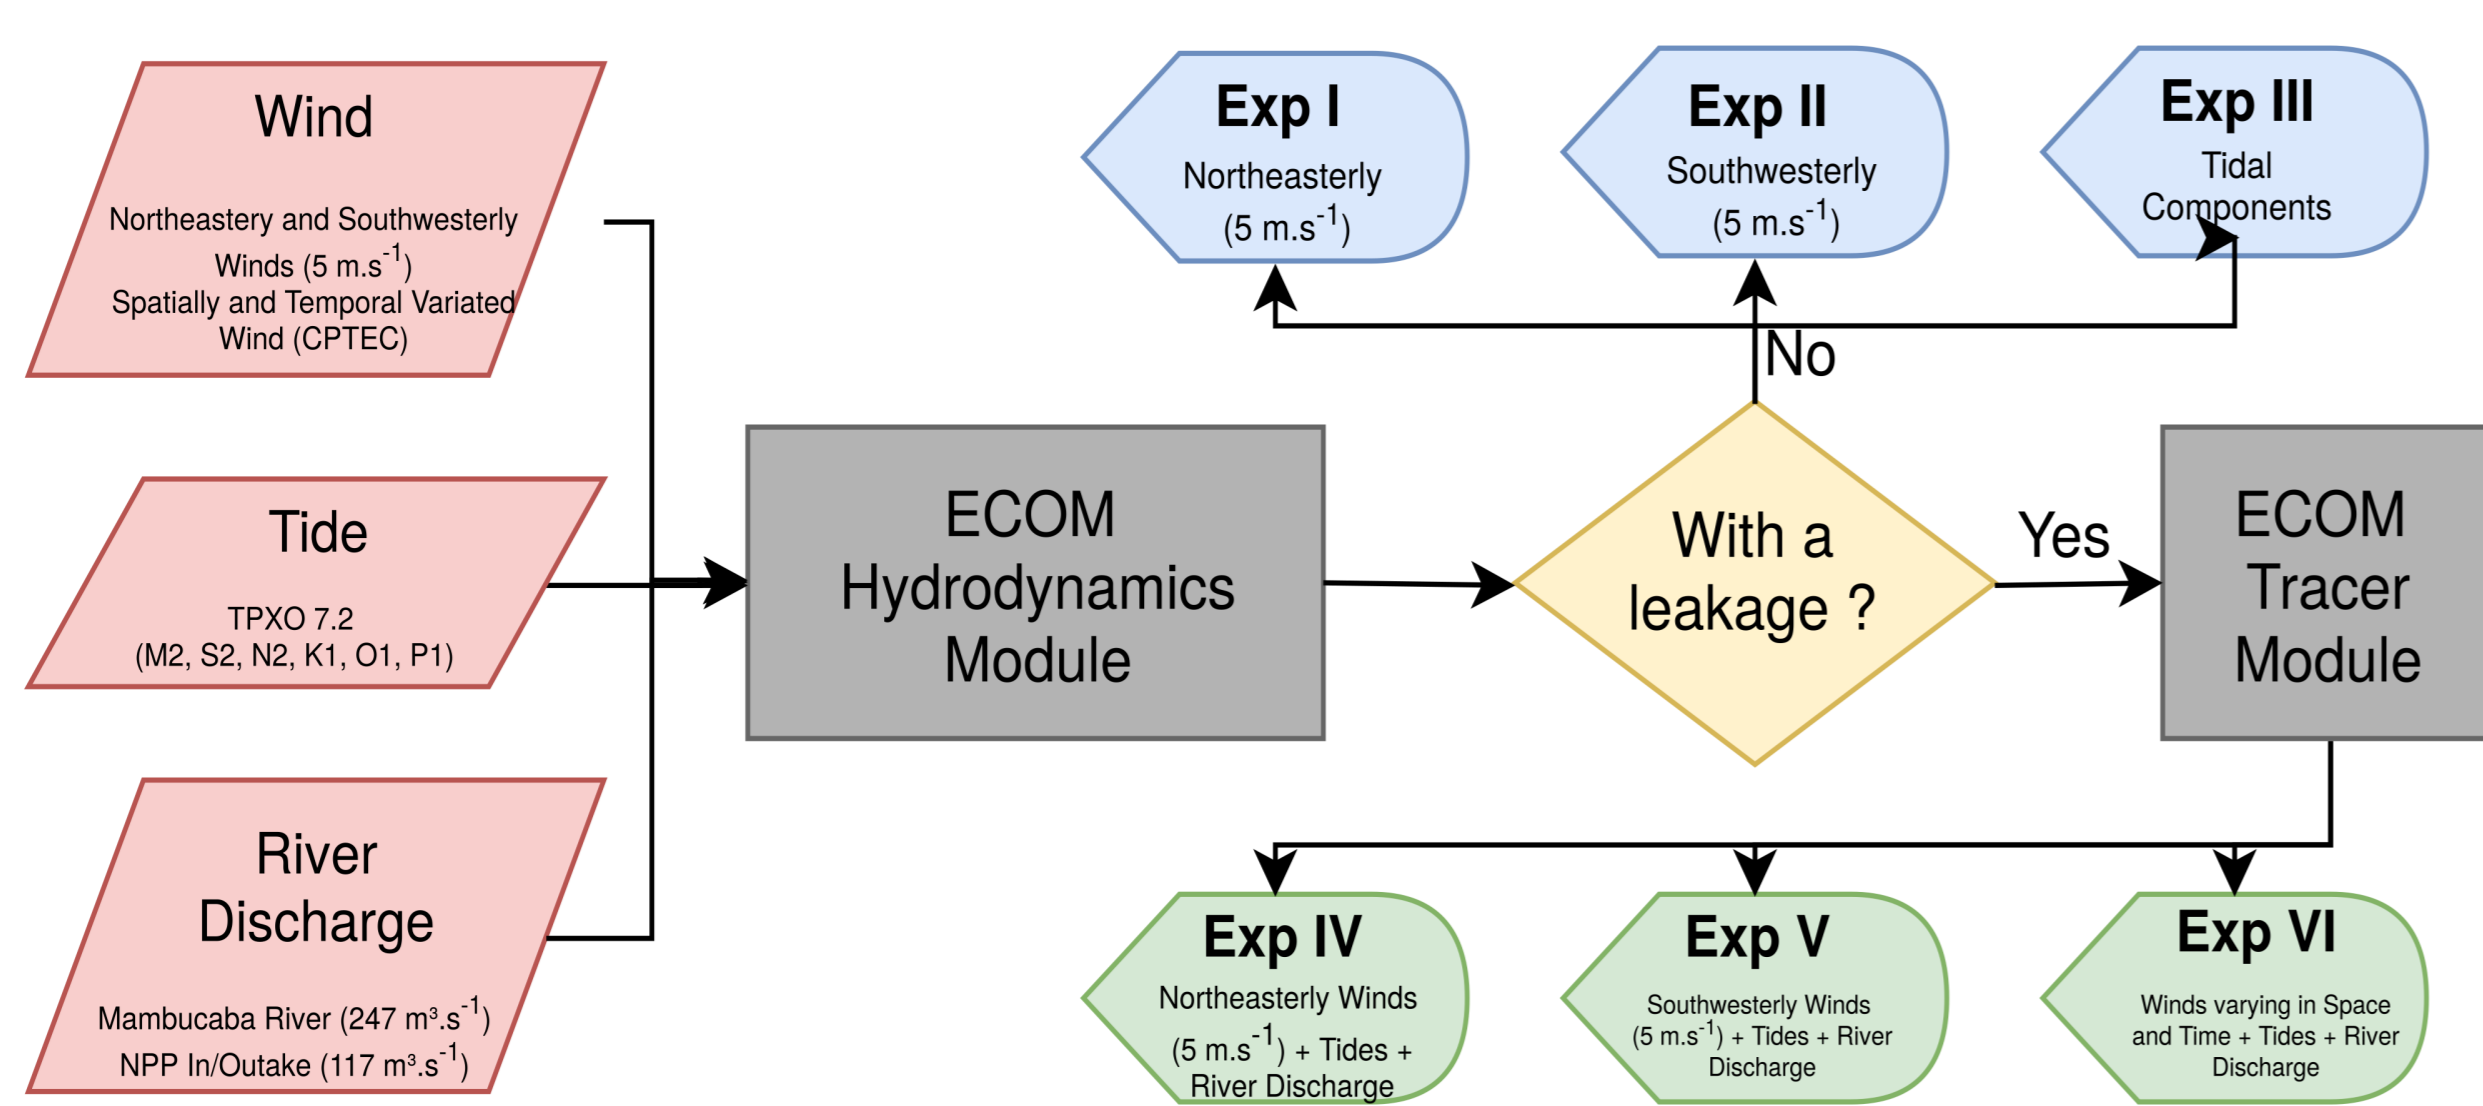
Wind

Northeastery and Southwesterly Winds (5 $m.s^{-1}$) Spatially and Temporal Variated Wind (CPTEC)

Tide

TPXO 7.2 (M2, S2, N2, K1, O1, P1)

River Discharge

Mambucaba River (247 $m^3.s^{-1}$) NPP In/Outake (117 $m^3.s^{-1}$)

ECOM Hydrodynamics Module

With a leakage ?

No

Yes

ECOM Tracer Module

Exp I
Northeasterly (5 $m.s^{-1}$)

Exp II
Southwesterly (5 $m.s^{-1}$)

Exp III
Tidal Components

Exp IV
Northeasterly Winds (5 $m.s^{-1}$) + Tides + River Discharge

Exp V
Southwesterly Winds (5 $m.s^{-1}$) + Tides + River Discharge

Exp VI
Winds varying in Space and Time + Tides + River Discharge